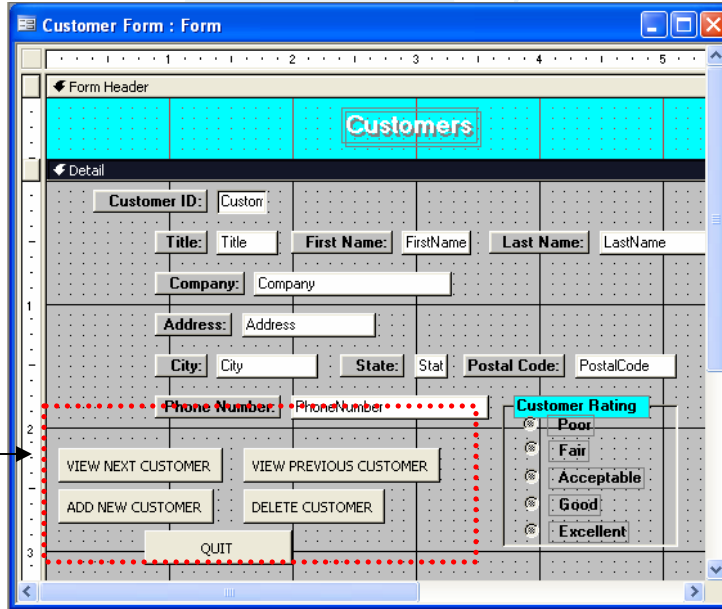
Customer Form : Form

1 2 3 4 5

Form Header

Customers

Detail

Customer ID: Custom

Title: Title First Name: FirstName Last Name: LastName

Company: Company

1

Address: Address

City: City State: Stat Postal Code: PostalCode

Phone Number: PhoneNumber

Customer Rating

2

Poor

Fair

Acceptable

Good

Excellent

VIEW NEXT CUSTOMER VIEW PREVIOUS CUSTOMER

ADD NEW CUSTOMER DELETE CUSTOMER

QUIT

3